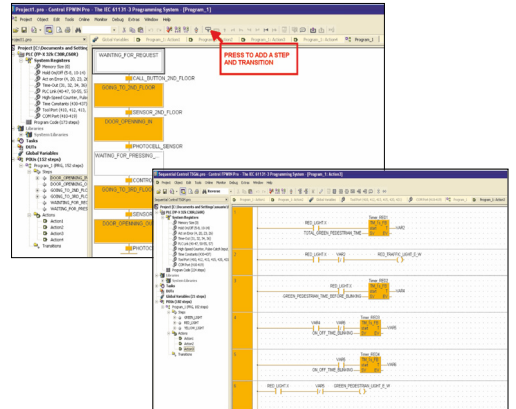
Project1.pro - Control FPWIN Pro - The IEC 61131-3 Programming System - [Program_1]

Project Object Edit Tools Online Monitor Debug Extras Window Help

PRESS TO ADD A STEP AND TRANSITION

Project [C:\Documents and Settings]
PLC (FP-X 32k C30RL/C60R)
System Registers
Memory Size (0)
Hold On/Off (5-8, 10-14)
Act on Error (4, 20, 23, 26)
Time-Out (31, 32, 34, 36)
PLC Link (40-47, 50-55, 57)
High Speed Counter, Pulse
Time Constants (430-437)
Tool Port (410, 412, 413)
COM Port (410-419)
Program Code (173 steps)
Libraries
System Libraries
Tasks
DUTs
Global Variables
POUs (152 steps)
Program_1 (PRG, 152 steps)
Steps
DOOR_OPENING_IN
DOOR_OPENING_O
GOING_TO_2ND_FL
GOING_TO_3RD_FL
WAITING_FOR_PRE
WAITING_FOR_REQ
Actions
Action1
Action2
Action3
Action4
Transitions

WAITING_FOR_REQUEST
CALL_BUTTON_2ND_FLOOR
GOING_TO_2ND_FLOOR
SENSOR_2ND_FLOOR
DOOR_OPENNING_IN
PHOTOCELL_SENSOR
WAITING_FOR_PRESSING_
SCONTR
DOOR_OPENNING_OU

Sequential Control TSSm.pro - Control FPWIN Pro - The IEC 61131-3 Programming System - [Program_1: Action3]

RED_LIGHT_Y
TOTAL_GREEN_PEDESTRIAN_TIME
Timer_BR01
TM_FL_PRE
VAR2
RED_LIGHT_Y
VAR2
RED_TRAFFIC_LIGHT_E_W
RED_LIGHT_Y
Timer_BR02
GREEN_PEDESTRIAN_TIME_BEFORE_BLINKING
VAR3
VAR5
Timer_BR03
ON_OFF_TIME_BLINKING
VAR4
VAR4
Timer_BR04
ON_OFF_TIME_BLINKING
VAR5
RED_LIGHT_Y
VAR5
GREEN_PEDESTRIAN_LIGHT_E_W

Steps
GREEN_LIGHT
RED_LIGHT
YELLOW_LIGHT
Actions
Action1
Action2
Action3
Transitions